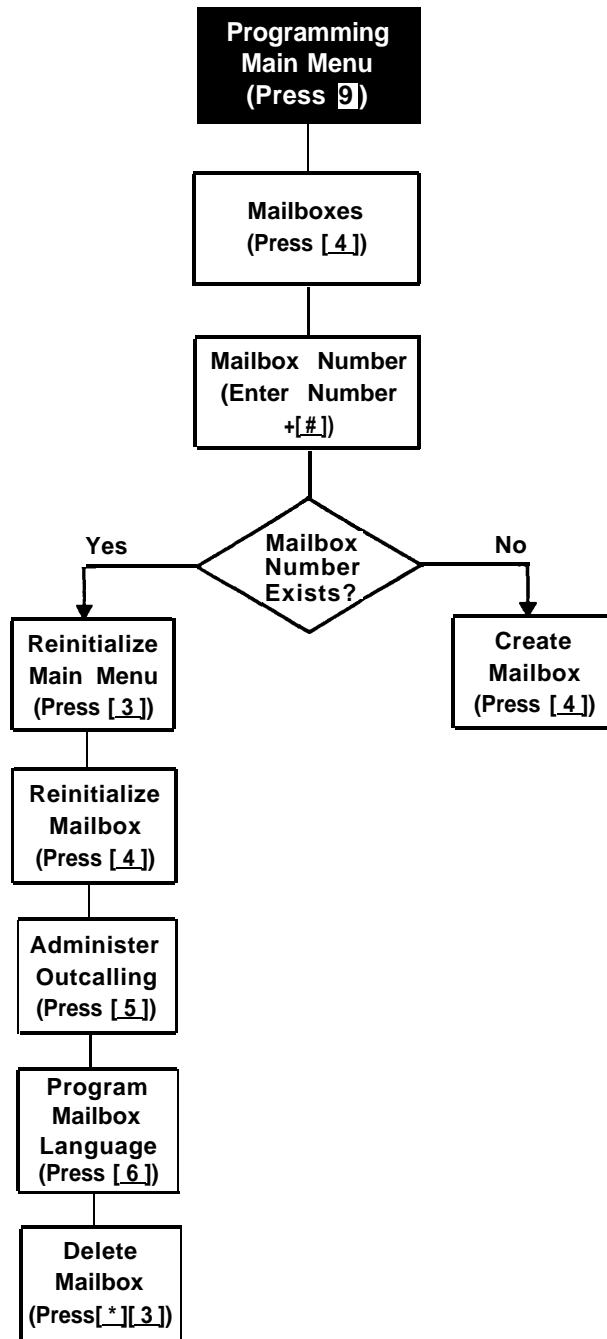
Programming Main Menu (Press 9)

Mailboxes (Press [ 4 ])

Mailbox Number (Enter Number +[ # ])

Mailbox Number Exists?

Yes

No

Reinitialize Main Menu (Press [ 3 ])

Create Mailbox (Press [ 4 ])

Reinitialize Mailbox (Press [ 4 ])

Administer Outcalling (Press [ 5 ])

Program Mailbox Language (Press [ 6 ])

Delete Mailbox (Press[ * ][ 3 ])